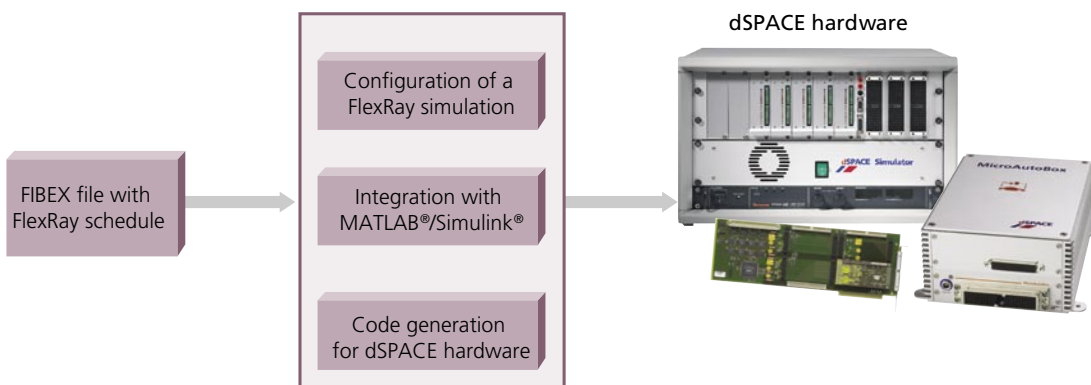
dSPACE hardware

FIBEX file with FlexRay schedule

Configuration of a FlexRay simulation

Integration with MATLAB®/Simulink®

Code generation for dSPACE hardware

dSPACE Simulator

MicroAutoBox

dSPACE